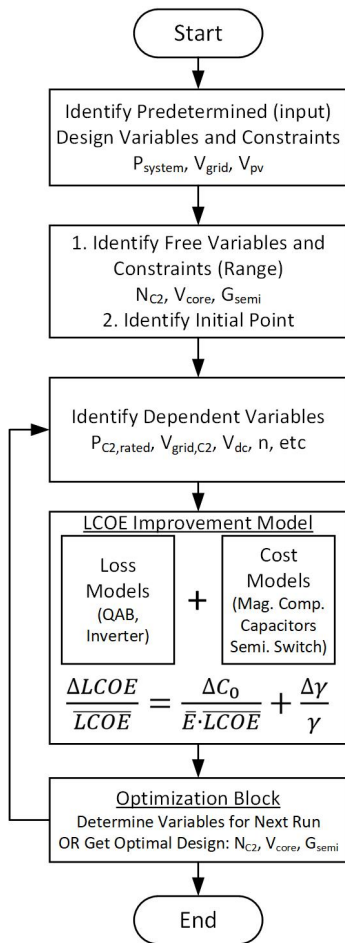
Start

Identify Predetermined (input) Design Variables and Constraints
$P_{system}$, $V_{grid}$, $V_{pv}$

1. Identify Free Variables and Constraints (Range)
$N_{C2}$, $V_{core}$, $G_{semi}$
2. Identify Initial Point

Identify Dependent Variables
$P_{C2,rated}$, $V_{grid,C2}$, $V_{dc}$, n, etc

LCOE Improvement Model

Loss Models (QAB, Inverter)

+

Cost Models (Mag. Comp. Capacitors Semi. Switch)

$\frac{\Delta LCOE}{\overline{LCOE}} = \frac{\Delta C_0}{\bar{E} \cdot \overline{LCOE}} + \frac{\Delta \gamma}{\gamma}$

Optimization Block
Determine Variables for Next Run
OR Get Optimal Design: $N_{C2}$, $V_{core}$, $G_{semi}$

End